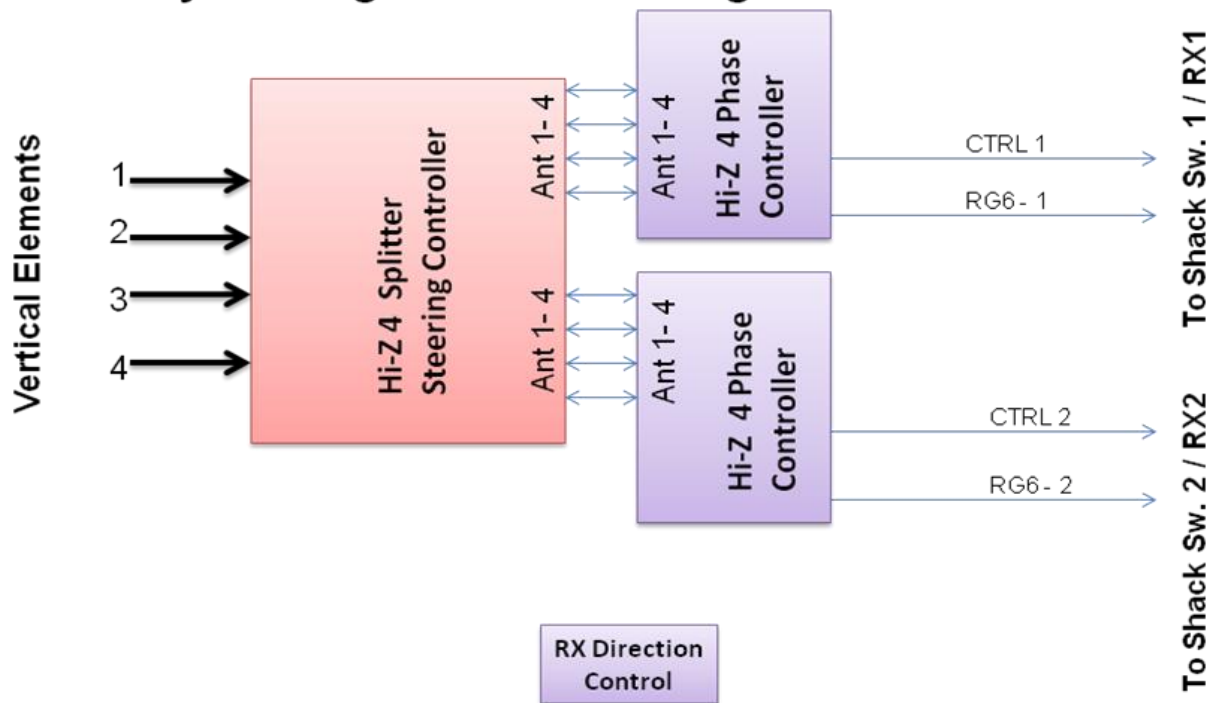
Vertical Elements

1
2
3
4

Hi-Z 4 Splitter Steering Controller

Ant 1- 4

Ant 1- 4

Ant 1- 4

Hi-Z 4 Phase Controller

CTRL 1

RG6 - 1

To Shack Sw. 1 / RX1

Ant 1- 4

Hi-Z 4 Phase Controller

CTRL 2

RG6 - 2

To Shack Sw. 2 / RX2

RX Direction Control